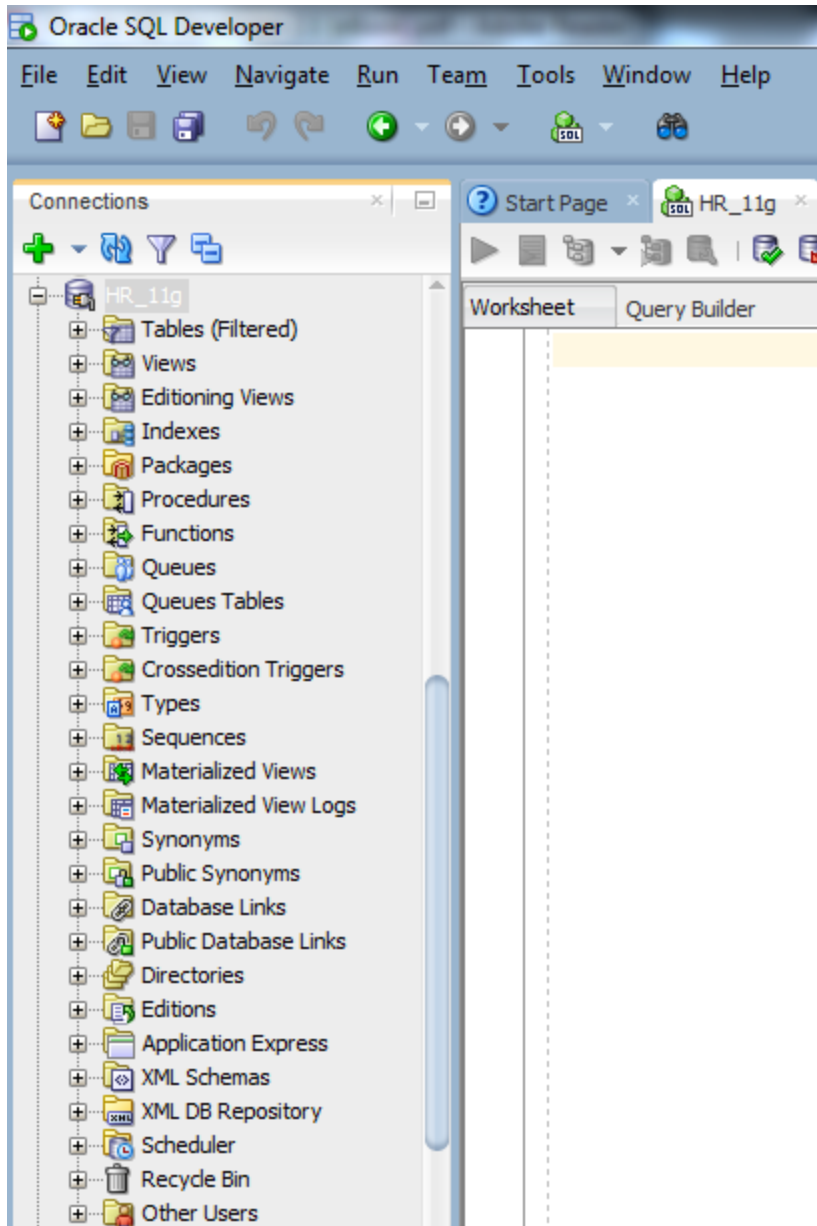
Oracle SQL Developer

File Edit View Navigate Run Team Tools Window Help

Connections

HR_11g
Tables (Filtered)
Views
Editioning Views
Indexes
Packages
Procedures
Functions
Queues
Queues Tables
Triggers
Crossedition Triggers
Types
Sequences
Materialized Views
Materialized View Logs
Synonyms
Public Synonyms
Database Links
Public Database Links
Directories
Editions
Application Express
XML Schemas
XML DB Repository
Scheduler
Recycle Bin
Other Users

Start Page
HR_11g

Worksheet
Query Builder